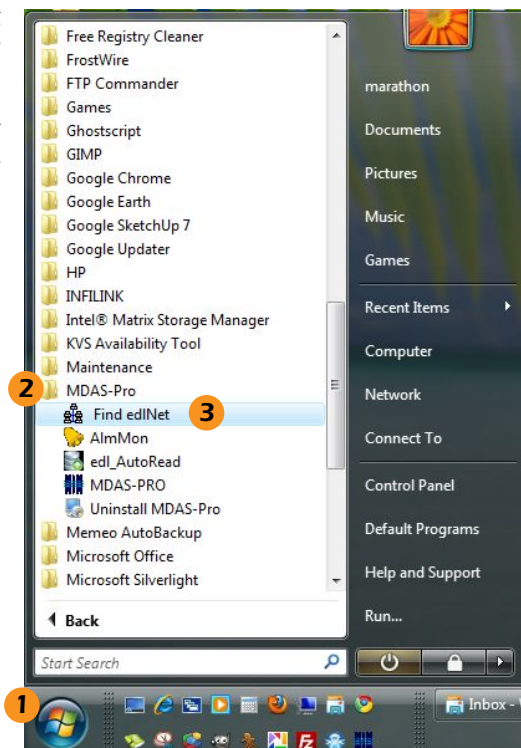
Free Registry Cleaner
FrostWire
FTP Commander
Games
Ghostscript
GIMP
Google Chrome
Google Earth
Google SketchUp 7
Google Updater
HP
INFILINK
Intel® Matrix Storage Manager
KVS Availability Tool
Maintenance
2
MDAS-Pro
Find edlNet
3
AlmMon
edl_AutoRead
MDAS-PRO
Uninstall MDAS-Pro
Memeo AutoBackup
Microsoft Office
Microsoft Silverlight
Back
Start Search

marathon
Documents
Pictures
Music
Games
Recent Items
Computer
Network
Connect To
Control Panel
Default Programs
Help and Support
Run...

1
Inbox -